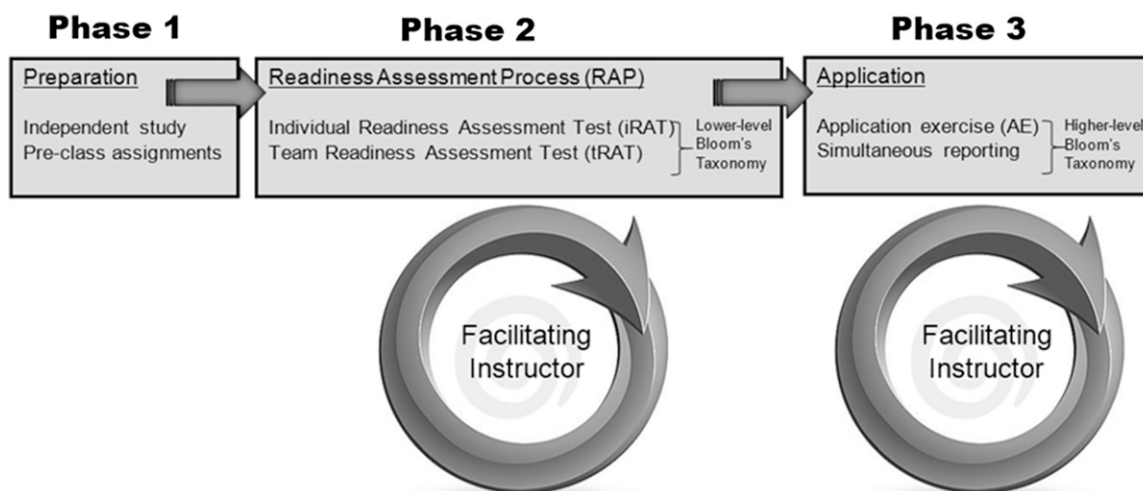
Phase 1

Preparation

Independent study
Pre-class assignments

Phase 2

Readiness Assessment Process (RAP)

Individual Readiness Assessment Test (iRAT)
Team Readiness Assessment Test (tRAT)

Lower-level Bloom's Taxonomy

Phase 3

Application

Application exercise (AE)
Simultaneous reporting

Higher-level Bloom's Taxonomy

Facilitating Instructor

Facilitating Instructor